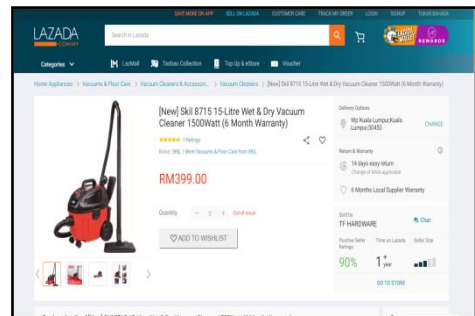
SAVE MORE ON APP SELL ON LAZADA CUSTOMER CARE TRACK MY ORDER LOGIN SIGNUP TUKAR BAHASA

LAZADA

Search in Lazada

REWARDS

Categories

LazMall Taobao Collection Top Up & eStore Voucher

Home Appliances > Vacuums & Floor Care > Vacuum Cleaners & Accessori... > Vacuum Cleaners > [New] Skil 8715 15-Litre Wet & Dry Vacuum Cleaner 1500Watt (6 Month Warranty)

[New] Skil 8715 15-Litre Wet & Dry Vacuum Cleaner 1500Watt (6 Month Warranty)

1 Ratings

Brand: SKIL | More Vacuums & Floor Care from SKIL

RM399.00

Quantity − 2 + Out of stock

ADD TO WISHLIST

Delivery Options

Wp Kuala Lumpur,Kuala Lumpur,50450

CHANGE

Return & Warranty

14 days easy return
Change of Mind applicable

6 Months Local Supplier Warranty

Sold by

TF HARDWARE

Chat

Positive Seller Ratings

Time on Lazada

Seller Size

90%

1 year

GO TO STORE